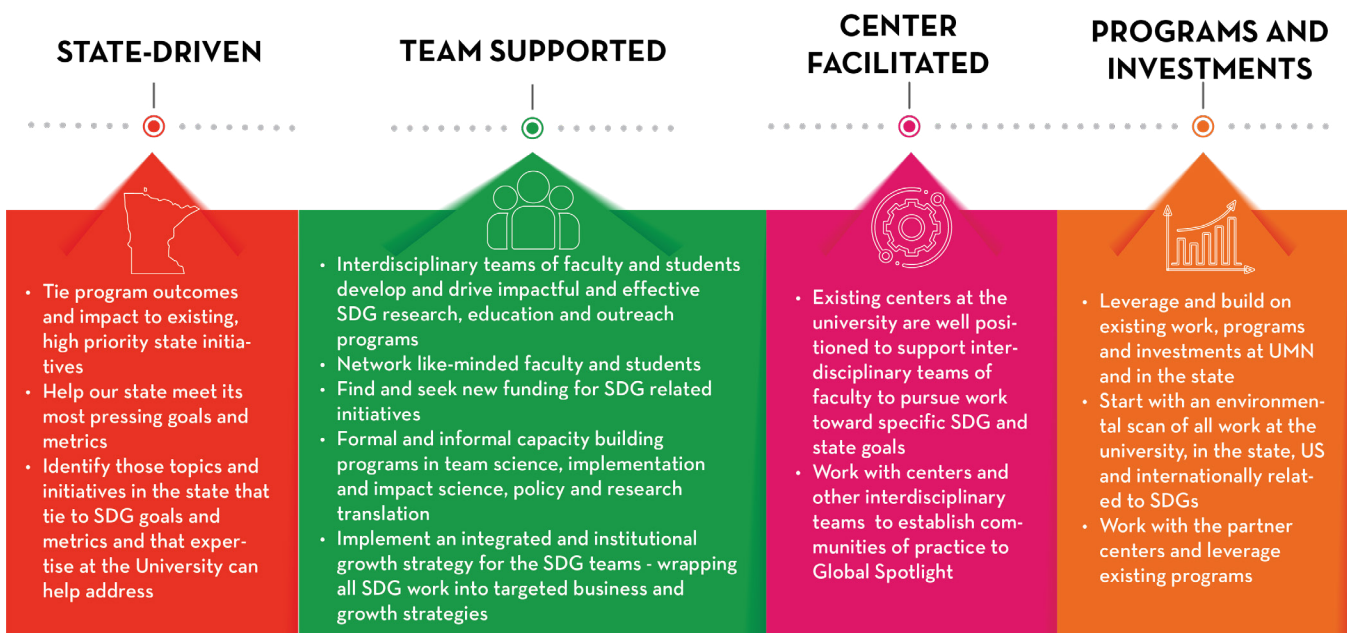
STATE-DRIVEN

TEAM SUPPORTED

CENTER FACILITATED

PROGRAMS AND INVESTMENTS

• Tie program outcomes and impact to existing, high priority state initiatives
• Help our state meet its most pressing goals and metrics
• Identify those topics and initiatives in the state that tie to SDG goals and metrics and that expertise at the University can help address

• Interdisciplinary teams of faculty and students develop and drive impactful and effective SDG research, education and outreach programs
• Network like-minded faculty and students
• Find and seek new funding for SDG related initiatives
• Formal and informal capacity building programs in team science, implementation and impact science, policy and research translation
• Implement an integrated and institutional growth strategy for the SDG teams - wrapping all SDG work into targeted business and growth strategies

• Existing centers at the university are well positioned to support interdisciplinary teams of faculty to pursue work toward specific SDG and state goals
• Work with centers and other interdisciplinary teams to establish communities of practice to Global Spotlight

• Leverage and build on existing work, programs and investments at UMN and in the state
• Start with an environmental scan of all work at the university, in the state, US and internationally related to SDGs
• Work with the partner centers and leverage existing programs